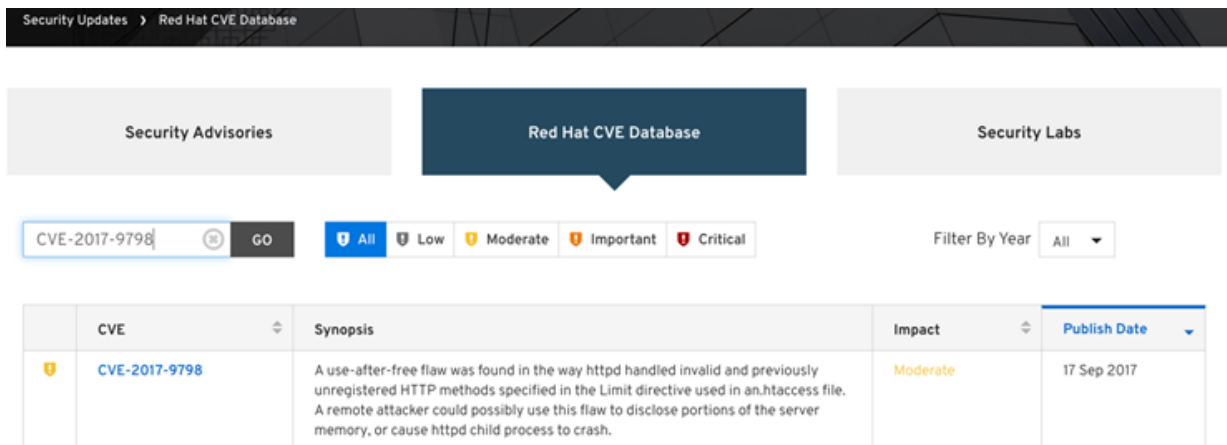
Security Updates › Red Hat CVE Database

Security Advisories

Red Hat CVE Database

Security Labs

CVE-2017-9798

GO

All Low Moderate Important Critical

Filter By Year All

| | CVE | Synopsis | Impact | Publish Date |
|---|---|---|---|---|
| | CVE-2017-9798 | A use-after-free flaw was found in the way httpd handled invalid and previously unregistered HTTP methods specified in the Limit directive used in an.htaccess file. A remote attacker could possibly use this flaw to disclose portions of the server memory, or cause httpd child process to crash. | Moderate | 17 Sep 2017 |